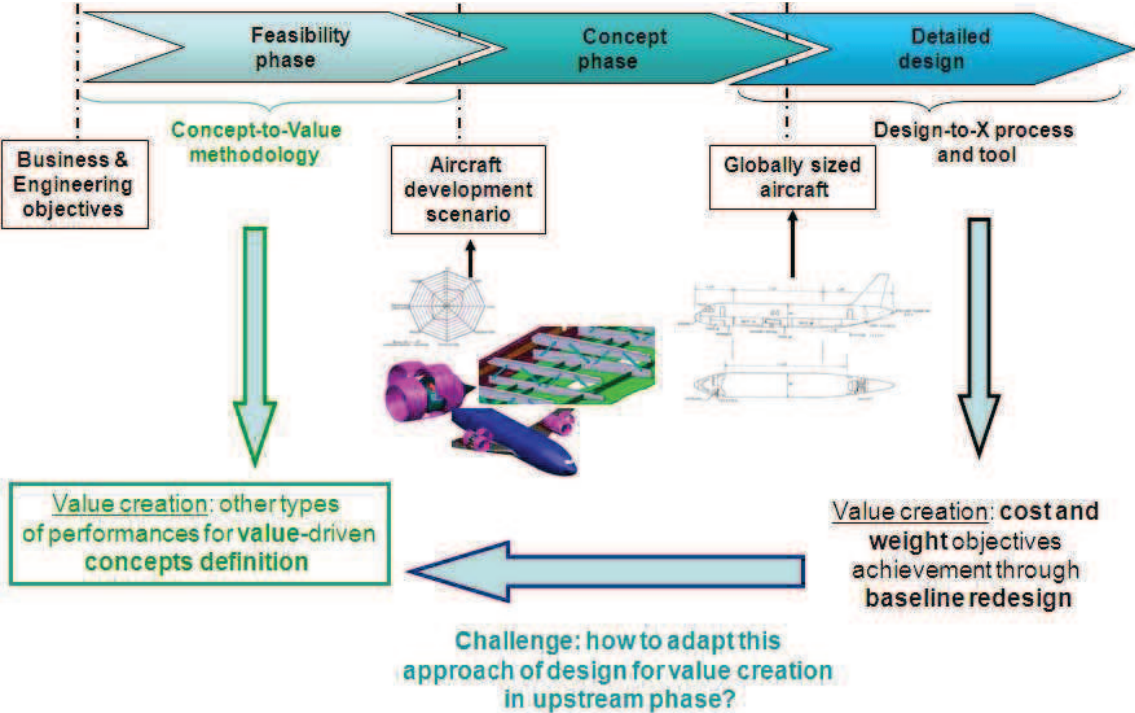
Feasibility phase

Concept phase

Detailed design

Concept-to-Value methodology

Design-to-X process and tool

Business & Engineering objectives

Aircraft development scenario

Globally sized aircraft

Value creation: other types of performances for value-driven concepts definition

Value creation: cost and weight objectives achievement through baseline redesign

Challenge: how to adapt this approach of design for value creation in upstream phase?